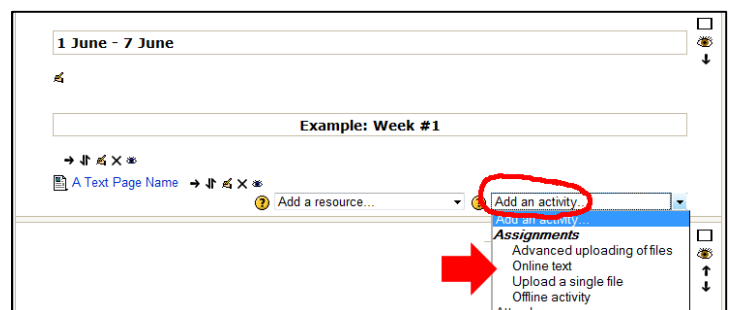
1 June - 7 June

Example: Week #1

A Text Page Name

Add a resource...

Add an activity...

Add an activity...

Assignments

Advanced uploading of files

Online text

Upload a single file

Offline activity

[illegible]